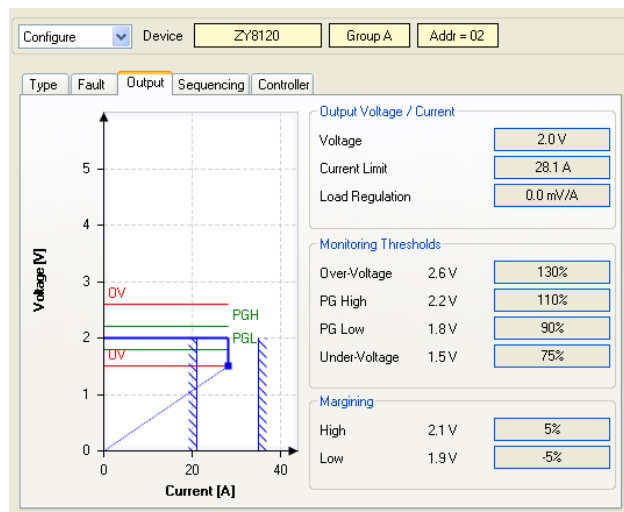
Configure Device ZY8120 Group A Addr = 02

Type Fault Output Sequencing Controller

Voltage [V]

5

4

3

2

1

0

OV

PGH

PGL

UV

0 20 40

Current [A]

Output Voltage / Current

Voltage 2.0 V

Current Limit 28.1 A

Load Regulation 0.0 mV/A

Monitoring Thresholds

Over-Voltage 2.6 V 130%

PG High 2.2 V 110%

PG Low 1.8 V 90%

Under-Voltage 1.5 V 75%

Margining

High 2.1 V 5%

Low 1.9 V -5%